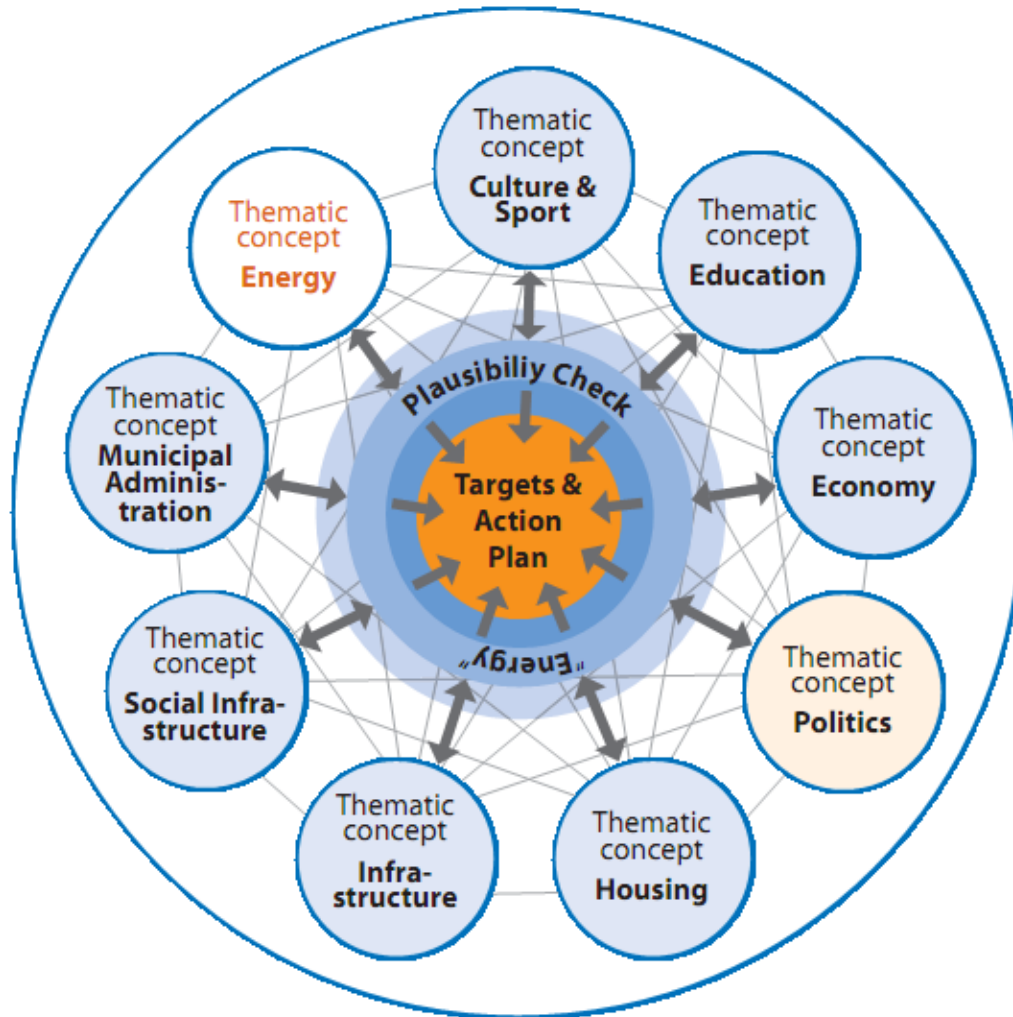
Thematic concept
Culture & Sport

Thematic concept
Energy

Thematic concept
Education

Thematic concept
Municipal Administration

Plausibiliy Check

Targets & Action Plan

„Energy"

Thematic concept
Economy

Thematic concept
Social Infrastructure

Thematic concept
Politics

Thematic concept
Infrastructure

Thematic concept
Housing